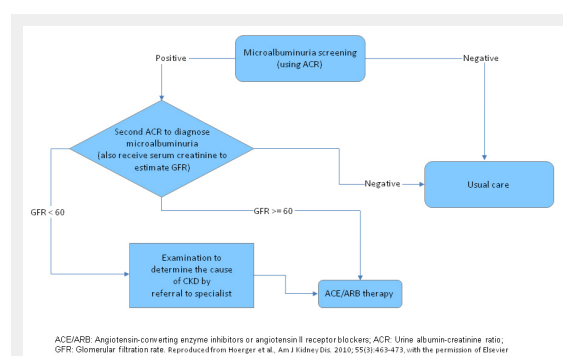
Microalbuminuria screening (using ACR)

Positive

Negative

Second ACR to diagnose microalbuminuria (also receive serum creatinine to estimate GFR)

Negative

Usual care

GFR < 60

GFR >= 60

Examination to determine the cause of CKD by referral to specialist

ACE/ARB therapy

ACE/ARB: Angiotensin-converting enzyme inhibitors or angiotensin II receptor blockers; ACR: Urine albumin-creatinine ratio; GFR: Glomerular filtration rate. Reproduced from Hoerger et al., Am J Kidney Dis. 2010; 55(3):463-473, with the permission of Elsevier